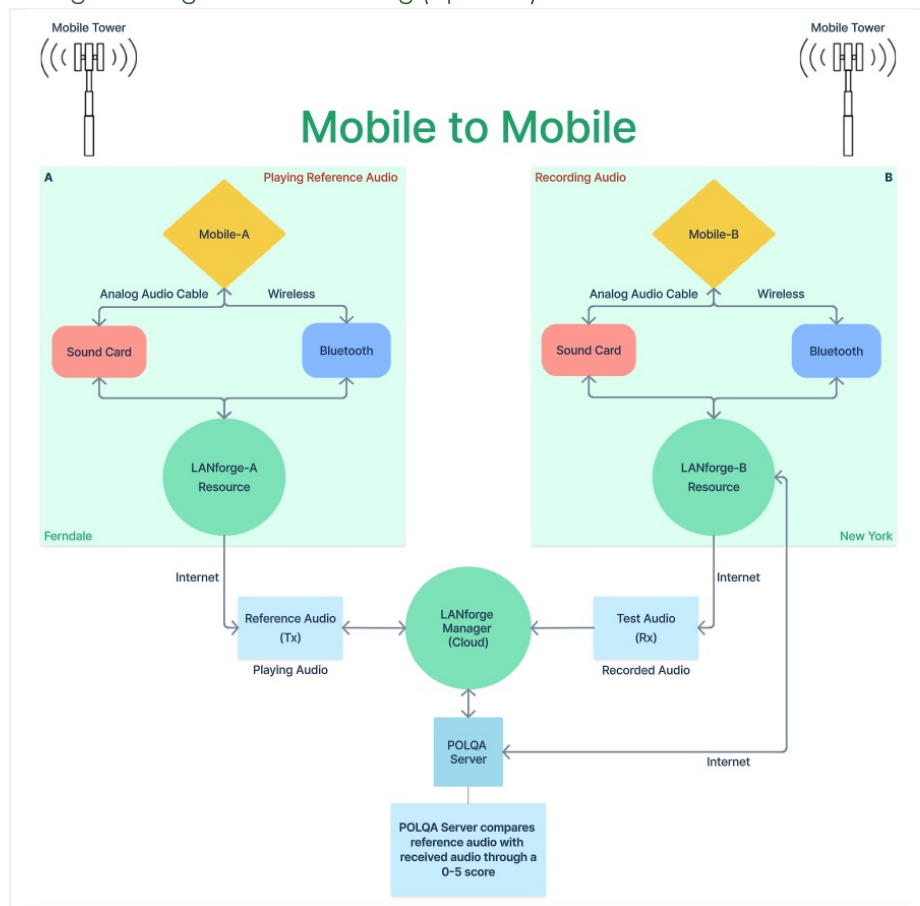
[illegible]

Mobile Tower

Mobile Tower

Mobile to Mobile

A

Playing Reference Audio

Mobile-A

Analog Audio Cable

Wireless

Sound Card

Bluetooth

LANforge-A Resource

Ferndale

Recording Audio

B

Mobile-B

Analog Audio Cable

Wireless

Sound Card

Bluetooth

LANforge-B Resource

New York

Internet

Reference Audio (Tx)

Playing Audio

LANforge Manager (Cloud)

Internet

Test Audio (Rx)

Recorded Audio

POLQA Server

Internet

POLQA Server compares reference audio with received audio through a 0-5 score